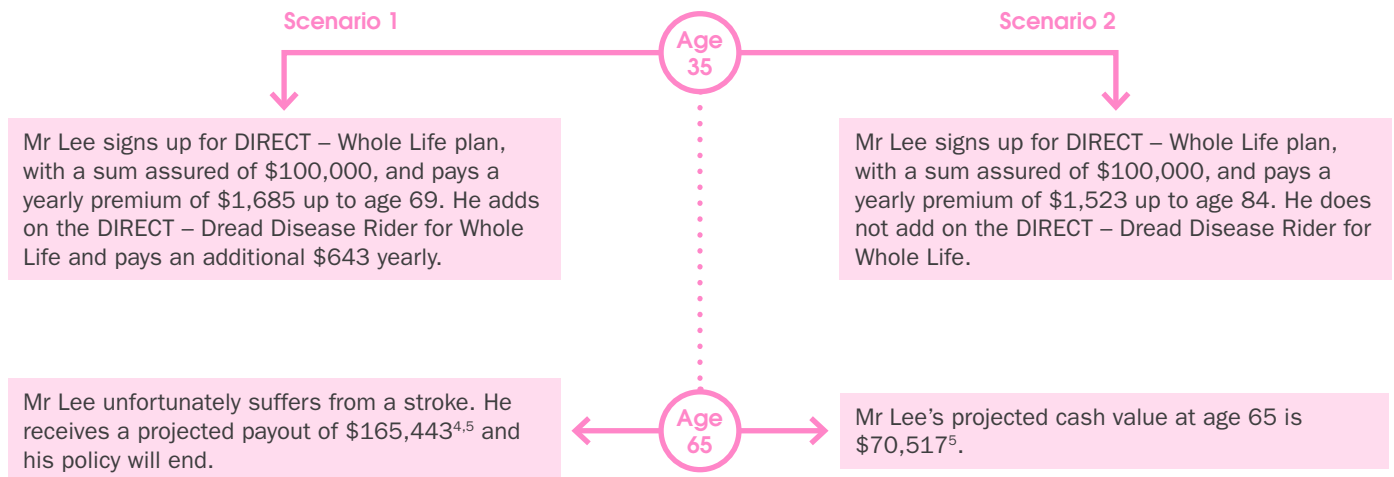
Scenario 1

Age 35

Scenario 2

Mr Lee signs up for DIRECT – Whole Life plan, with a sum assured of $100,000, and pays a yearly premium of $1,685 up to age 69. He adds on the DIRECT – Dread Disease Rider for Whole Life and pays an additional $643 yearly.

Mr Lee signs up for DIRECT – Whole Life plan, with a sum assured of $100,000, and pays a yearly premium of $1,523 up to age 84. He does not add on the DIRECT – Dread Disease Rider for Whole Life.

Mr Lee unfortunately suffers from a stroke. He receives a projected payout of $165,443$^{4,5}$ and his policy will end.

Age 65

Mr Lee's projected cash value at age 65 is $70,517$^{5}$.